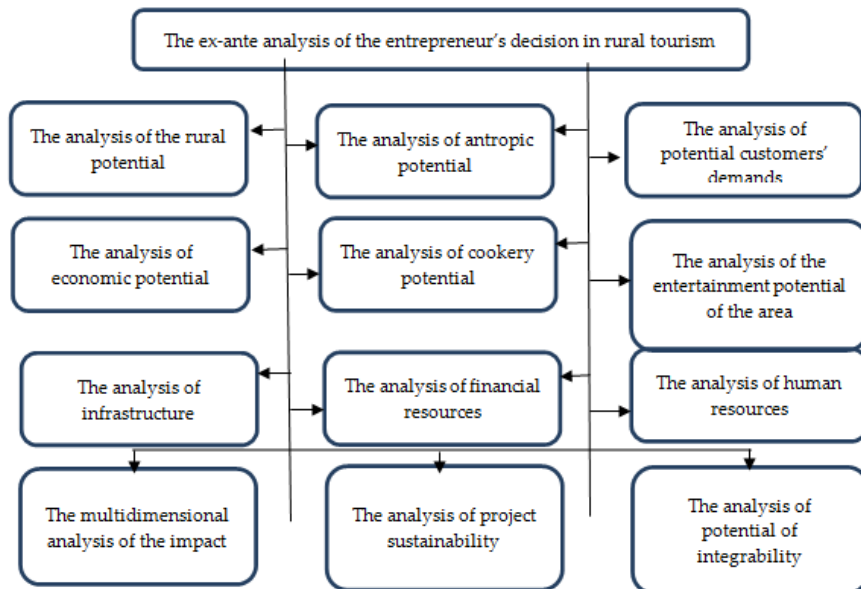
The ex-ante analysis of the entrepreneur's decision in rural tourism

The analysis of the rural potential

The analysis of antropic potential

The analysis of potential customers' demands

The analysis of economic potential

The analysis of cookery potential

The analysis of the entertainment potential of the area

The analysis of infrastructure

The analysis of financial resources

The analysis of human resources

The multidimensional analysis of the impact

The analysis of project sustainability

The analysis of potential of integrability